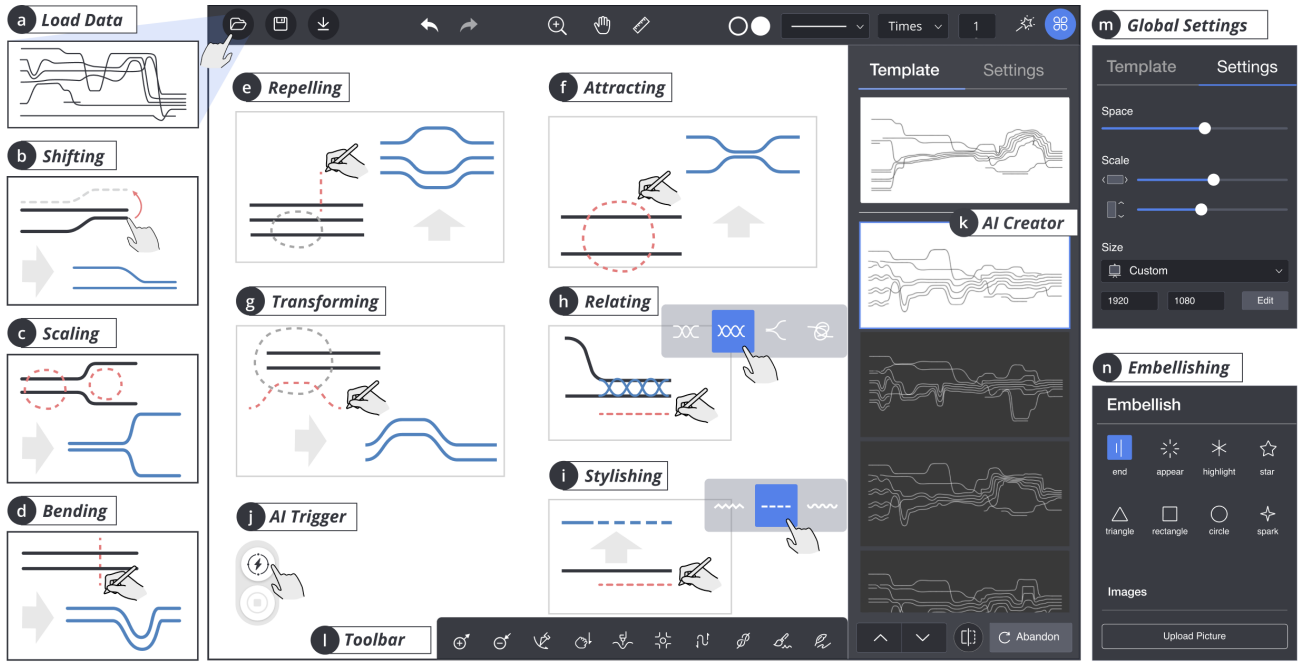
a Load Data

b Shifting

c Scaling

d Bending

Times 1

e Repelling

f Attracting

g Transforming

h Relating

i Stylishing

j AI Trigger

l Toolbar

Template Settings

k AI Creator

Abandon

m Global Settings

Template Settings

Space

Scale

Size

Custom

1920 1080 Edit

n Embellishing

Embellish

end appear highlight star

triangle rectangle circle spark

Images

Upload Picture